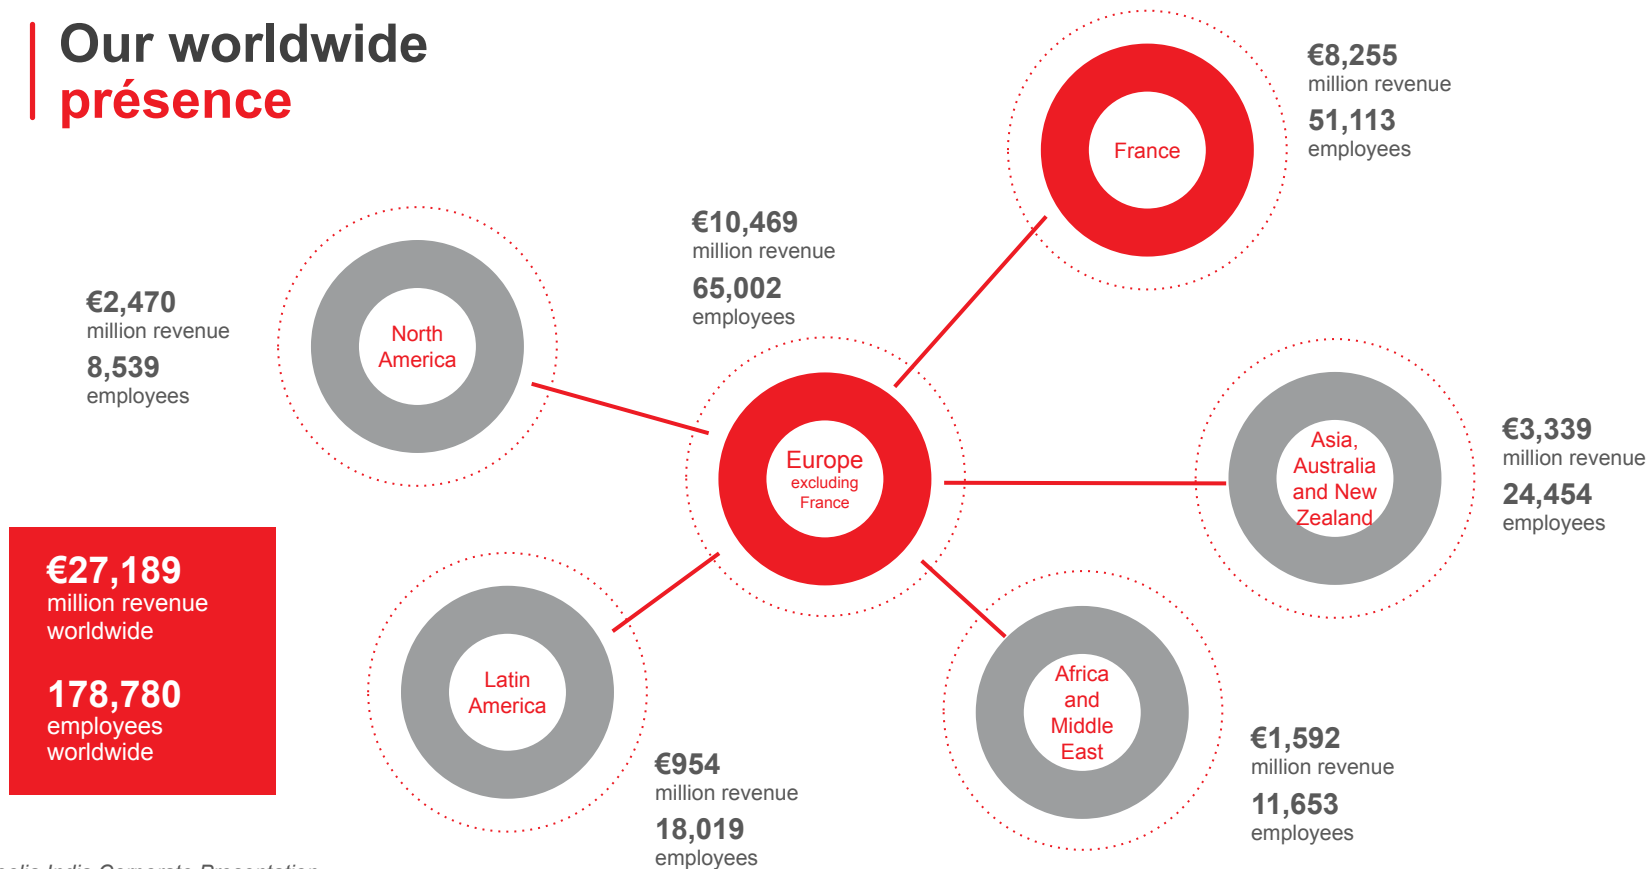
Our worldwide présence

€8,255
million revenue
51,113
employees

France

€10,469
million revenue
65,002
employees

€2,470
million revenue
8,539
employees

North America

Europe excluding France

Asia, Australia and New Zealand

€3,339
million revenue
24,454
employees

€27,189
million revenue worldwide

178,780
employees worldwide

Latin America

Africa and Middle East

€954
million revenue
18,019
employees

€1,592
million revenue
11,653
employees

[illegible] India Corporate Presentation